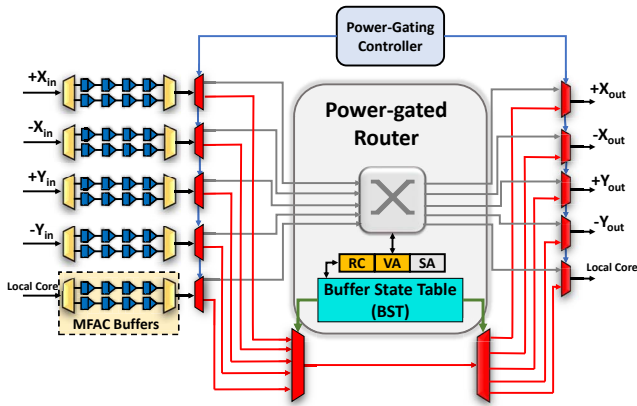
Power-Gating Controller

$+X_{in}$

$-X_{in}$

$+Y_{in}$

$-Y_{in}$

Local Core

MFAC Buffers

Power-gated Router

RC | VA | SA

Buffer State Table (BST)

$+X_{out}$

$-X_{out}$

$+Y_{out}$

$-Y_{out}$

Local Core